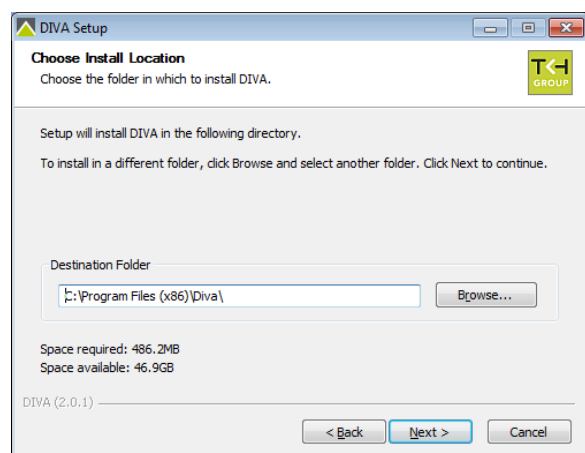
DIVA Setup

Choose Install Location
Choose the folder in which to install DIVA.

TKH GROUP

Setup will install DIVA in the following directory.

To install in a different folder, click Browse and select another folder. Click Next to continue.

Destination Folder

C:\Program Files (x86)\Diva\

Browse...

Space required: 486.2MB
Space available: 46.9GB

DIVA (2.0.1)

< Back

Next >

Cancel